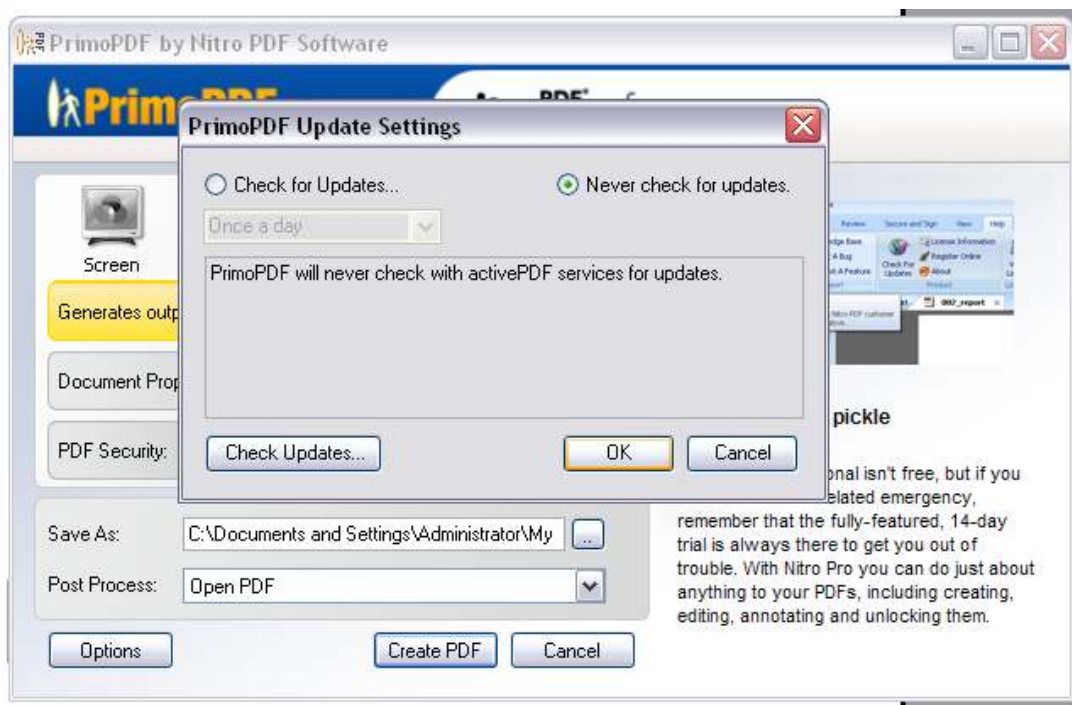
PrimoPDF by Nitro PDF Software

Primo

PDF

PrimoPDF Update Settings

Check for Updates...

Never check for updates.

Once a day

PrimoPDF will never check with activePDF services for updates.

Check Updates...

OK

Cancel

Screen

Generates outp

Document Prop

PDF Security:

Review

Secure and Sign

View

Help

License Information

Register Online

Check For Updates

About

Product

002_report

pickle

onal isn't free, but if you elated emergency, remember that the fully-featured, 14-day trial is always there to get you out of trouble. With Nitro Pro you can do just about anything to your PDFs, including creating, editing, annotating and unlocking them.

Save As:

C:\Documents and Settings\Administrator\My

...

Post Process:

Open PDF

Options

Create PDF

Cancel